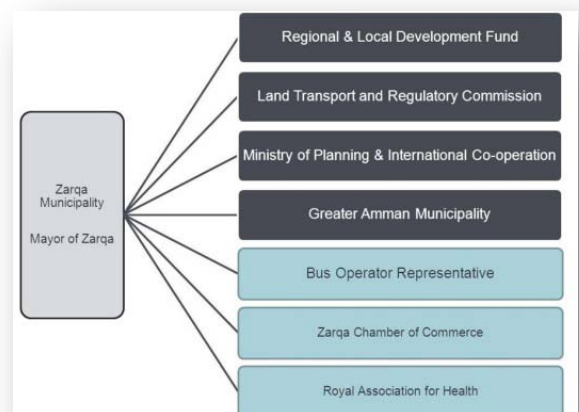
Zarqa Municipality

Mayor of Zarqa

Regional & Local Development Fund

Land Transport and Regulatory Commission

Ministry of Planning & International Co-operation

Greater Amman Municipality

Bus Operator Representative

Zarqa Chamber of Commerce

Royal Association for Health